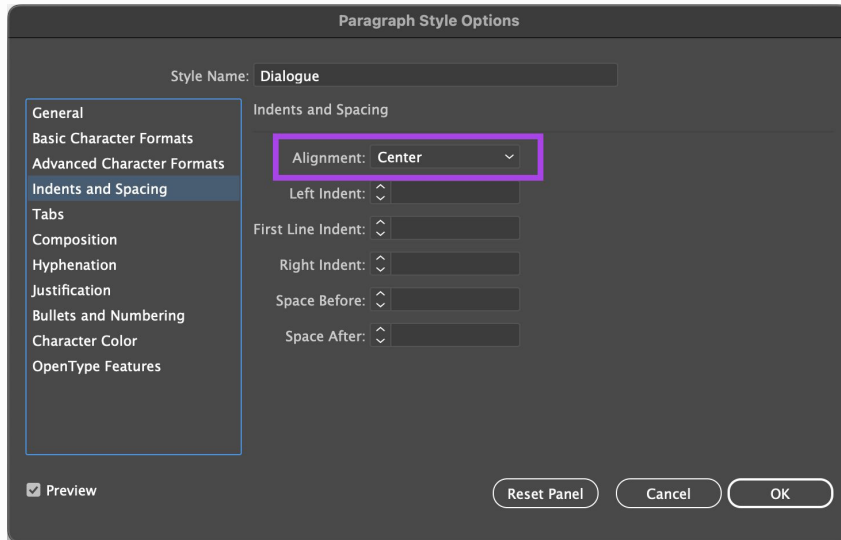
Paragraph Style Options

Style Name: Dialogue

General
Basic Character Formats
Advanced Character Formats
Indents and Spacing
Tabs
Composition
Hyphenation
Justification
Bullets and Numbering
Character Color
OpenType Features

Indents and Spacing

Alignment: Center

Left Indent:

First Line Indent:

Right Indent:

Space Before:

Space After:

Preview

Reset Panel

Cancel

OK